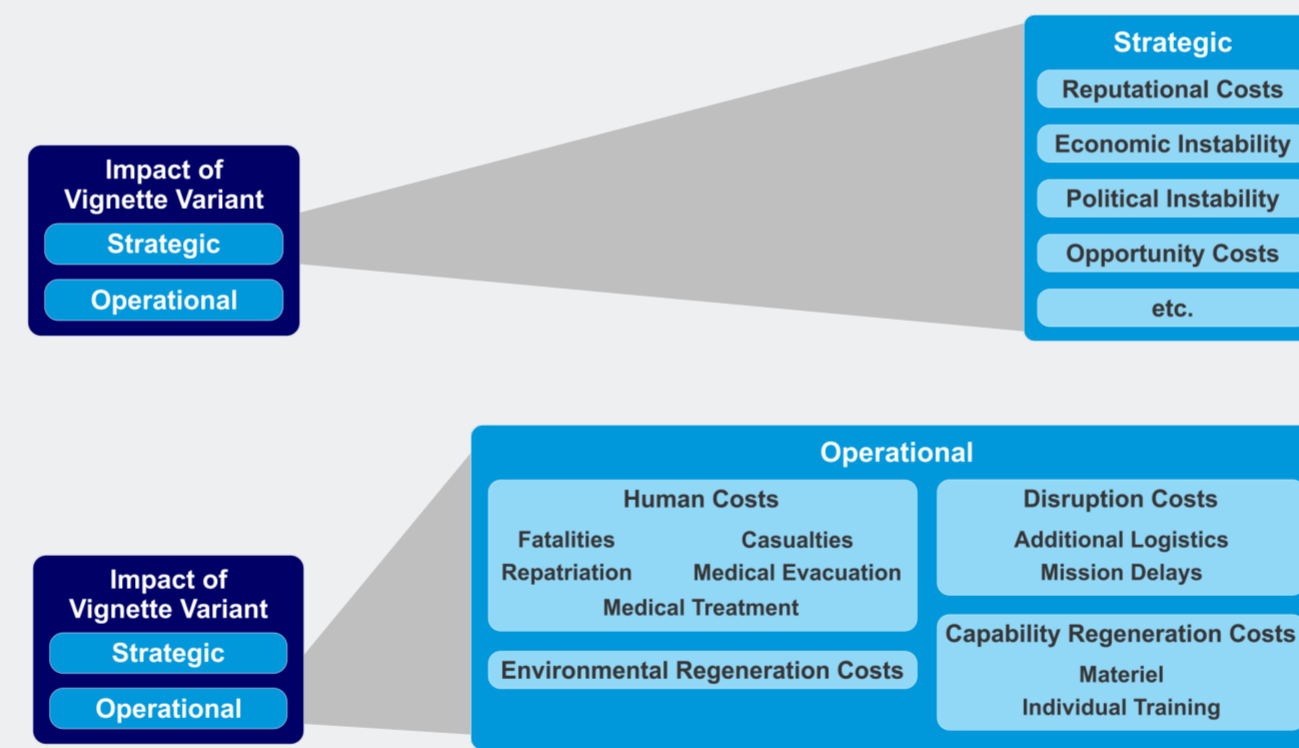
Impact of Vignette Variant
Strategic
Operational

Strategic
Reputational Costs
Economic Instability
Political Instability
Opportunity Costs
etc.

Impact of Vignette Variant
Strategic
Operational

Operational
Human Costs
Fatalities
Casualties
Repatriation
Medical Evacuation
Medical Treatment

Environmental Regeneration Costs

Disruption Costs
Additional Logistics
Mission Delays

Capability Regeneration Costs
Materiel
Individual Training